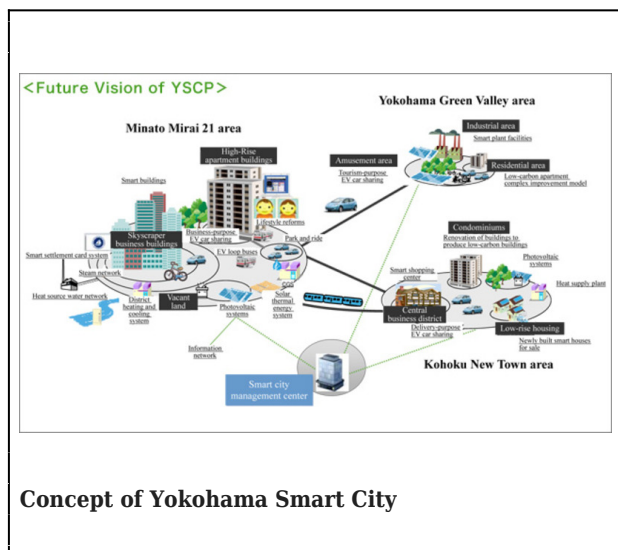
<Future Vision of YSCP>

Yokohama Green Valley area

Industrial area
Smart plant facilities

Residential area
Low-carbon apartment complex improvement model

Minato Mirai 21 area

High-Rise apartment buildings

Amusement area
Tourism-purpose EV car sharing

Smart buildings

Lifestyle reforms

Business-purpose EV car sharing

Skyscraper business buildings

Park and ride

Smart settlement card system

EV loop buses

Steam network

Heat source water network

District heating and cooling system

Vacant land

Photovoltaic systems

Solar thermal energy system

Condominiums
Renovation of buildings to produce low-carbon buildings

Smart shopping center

Photovoltaic systems

Heat supply plant

Central business district

Delivery-purpose EV car sharing

Low-rise housing
Newly built smart houses for sale

Information network

Smart city management center

Kohoku New Town area

Concept of Yokohama Smart City